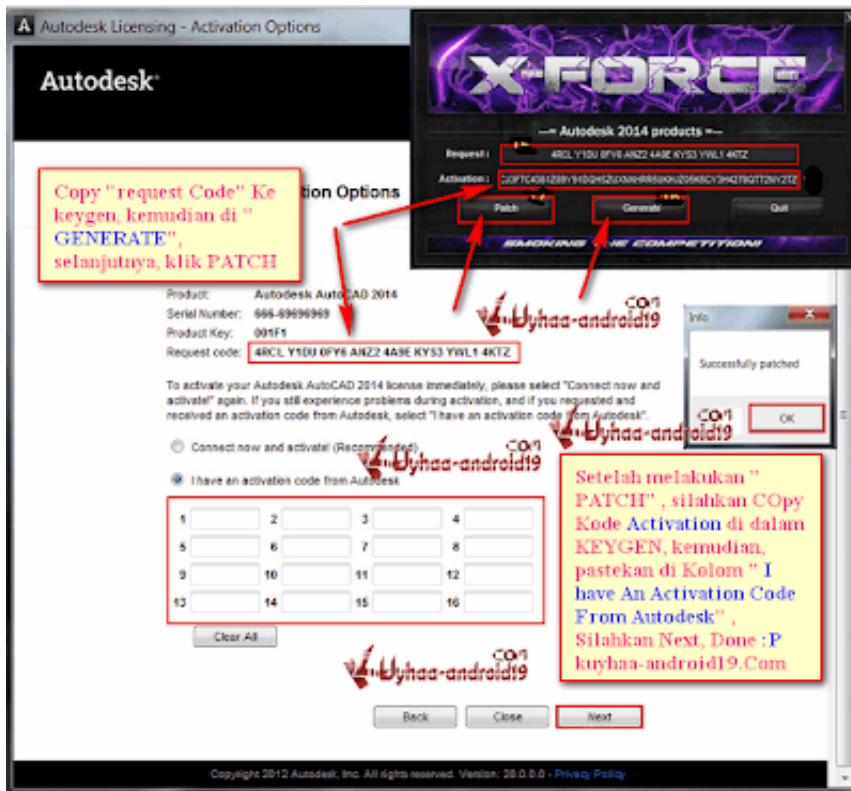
Autodesk Licensing - Activation Options

Autodesk

X-FORCE

—= Autodesk 2014 products =—

Request : 4RCL Y1DU 0FY6 ANZ2 4A9E KYS3 YWL1 4KTZ

Activation : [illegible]

Patch

Generate

Quit

SMOKING THE COMPETITION!

Copy "request Code" Ke keygen, kemudian di " GENERATE", selanjutnya, klik PATCH

ation Options

Product: Autodesk AutoCAD 2014

Serial Number: 666-69696969

Product Key: 001F1

Request code: 4RCL Y1DU 0FY6 ANZ2 4A9E KYS3 YWL1 4KTZ

Kuyhaa-android19 com

Info

Successfully patched

OK

To activate your Autodesk AutoCAD 2014 license immediately, please select "Connect now and activate!" again. If you still experience problems during activation, and if you requested and received an activation code from Autodesk, select "I have an activation code from Autodesk".

Connect now and activate! (Recommended)

I have an activation code from Autodesk

Kuyhaa-android19 com

| 1 | 2 | 3 | 4 |
|---|---|---|---|
| 5 | 6 | 7 | 8 |
| 9 | 10 | 11 | 12 |
| 13 | 14 | 15 | 16 |

Clear All

Setelah melakukan " PATCH" , silahkan COpy Kode Activation di dalam KEYGEN, kemudian, pastekan di Kolom " I have An Activation Code From Autodesk" , Silahkan Next, Done :P kuyhaa-android19.Com

Kuyhaa-android19 com

Back

Close

Next

Copyright 2012 Autodesk, Inc. All rights reserved. Version: 20.0.0.0 - Privacy Policy